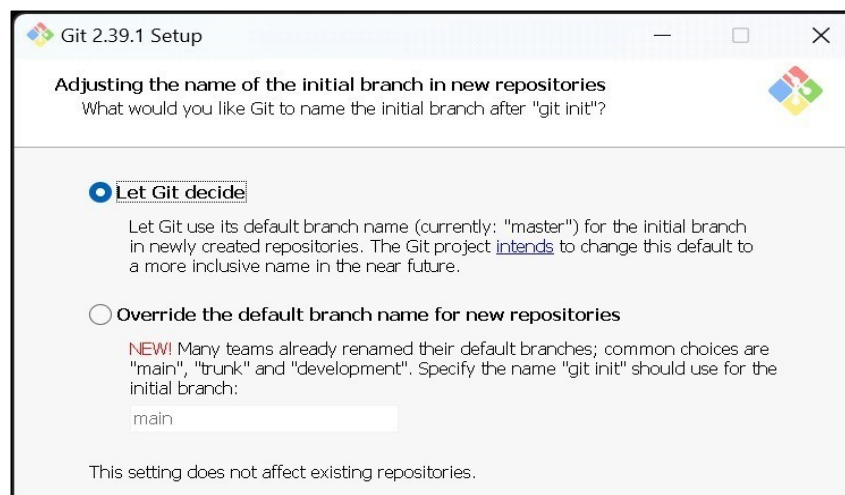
Git 2.39.1 Setup

Adjusting the name of the initial branch in new repositories
What would you like Git to name the initial branch after "git init"?

Let Git decide

Let Git use its default branch name (currently: "master") for the initial branch in newly created repositories. The Git project intends to change this default to a more inclusive name in the near future.

Override the default branch name for new repositories

NEW! Many teams already renamed their default branches; common choices are "main", "trunk" and "development". Specify the name "git init" should use for the initial branch:

main

This setting does not affect existing repositories.